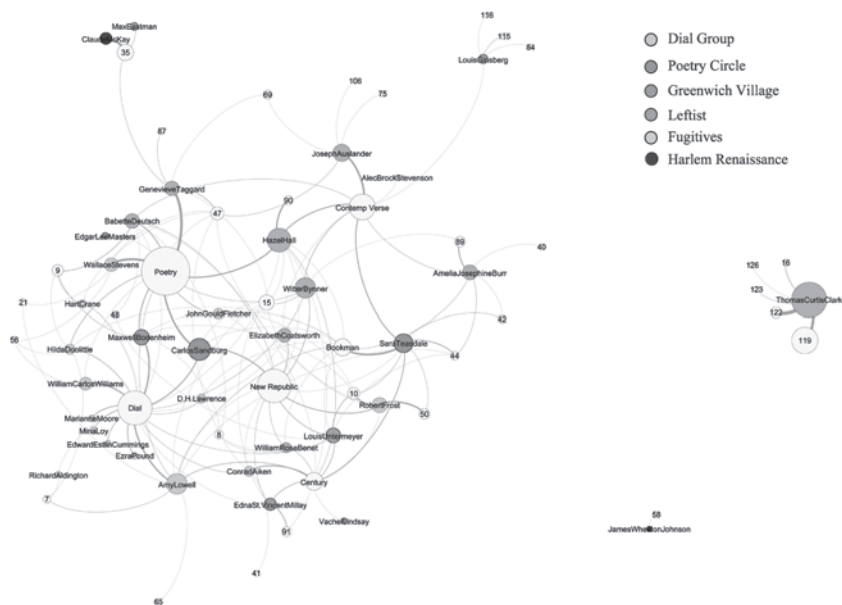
Dial Group
Poetry Circle
Greenwich Village
Leftist
Fugitives
Harlem Renaissance

MaxEastman
ClaudeMcKay
35
116
115
84
LouisGinsberg
106
75
69
87
JosephAuslander
AlecBrockStevenson
GenevieveTaggard
47
90
Contemp Verse
BabetteDeutsch
EdgarLeeMasters
HazelHall
89
40
WallaceStevens
9
Poetry
AmeliaJosephineBurr
126
16
123
ThomasCurtisClark
122
119
21
HartCrane
WitterBynner
15
48
JohnGouldFletcher
42
56
MaxwellBodenheim
ElizabethCoatsworth
HildaDoolittle
CarlSandburg
Bookman
SaraTeasdale
44
WilliamCarlosWilliams
New Republic
10
Dial
D.H.Lawrence
RobertFrost
50
MarianneMoore
MinaLoy
8
LouisUntermeyer
EdwardEstlinCummings
WilliamRoseBenet
EzraPound
ConradAiken
RichardAldington
Century
AmyLowell
7
EdnaSt.VincentMillay
VachelLindsay
58
JamesWheldonJohnson
91
41
65